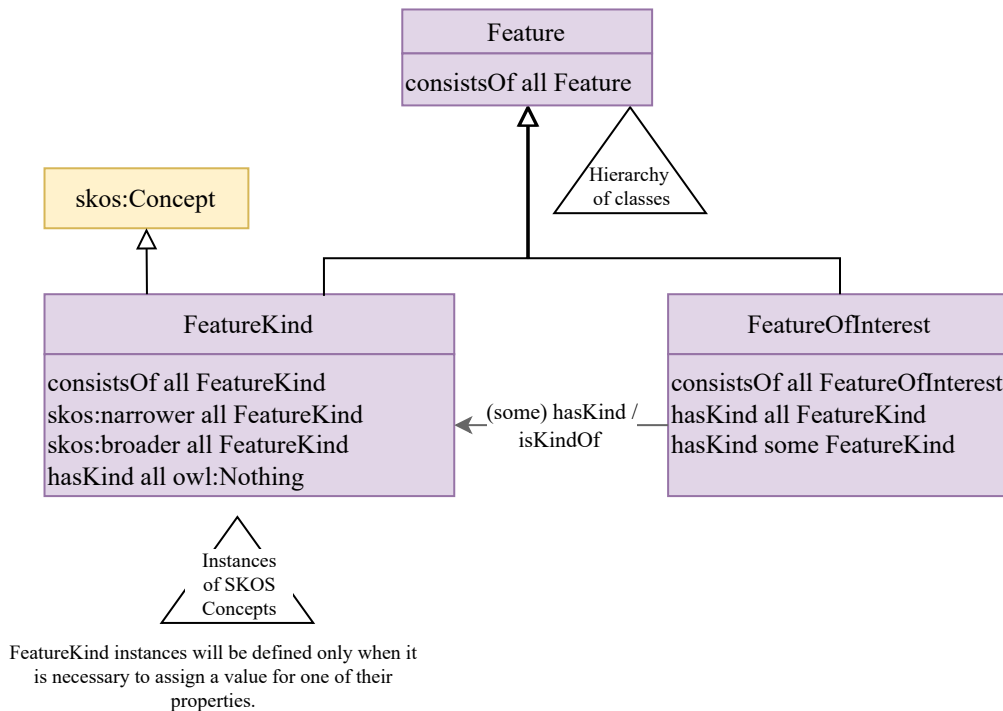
Feature

consistsOf all Feature

Hierarchy of classes

skos:Concept

FeatureKind

consistsOf all FeatureKind
skos:narrower all FeatureKind
skos:broader all FeatureKind
hasKind all owl:Nothing

(some) hasKind / isKindOf

FeatureOfInterest

consistsOf all FeatureOfInterest
hasKind all FeatureKind
hasKind some FeatureKind

Instances of SKOS Concepts

FeatureKind instances will be defined only when it is necessary to assign a value for one of their properties.